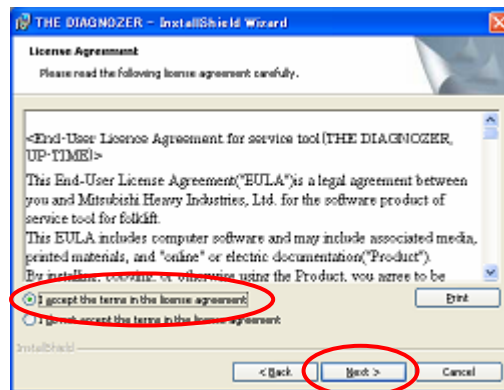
THE DIAGNOZER - InstallShield Wizard

License Agreement

Please read the following license agreement carefully.

<End-User License Agreement for service tool (THE DIAGNOZER, UP-TIME)>

This End-User License Agreement("EULA") is a legal agreement between you and Mitsubishi Heavy Industries, Ltd. for the software product of service tool for folklift.

This EULA includes computer software and may include associated media, printed materials, and "online" or electric documentation("Product").

By installing, copying, or otherwise using the Product, you agree to be

I accept the terms in the license agreement

I do not accept the terms in the license agreement

Print

InstallShield

< Back

Next >

Cancel